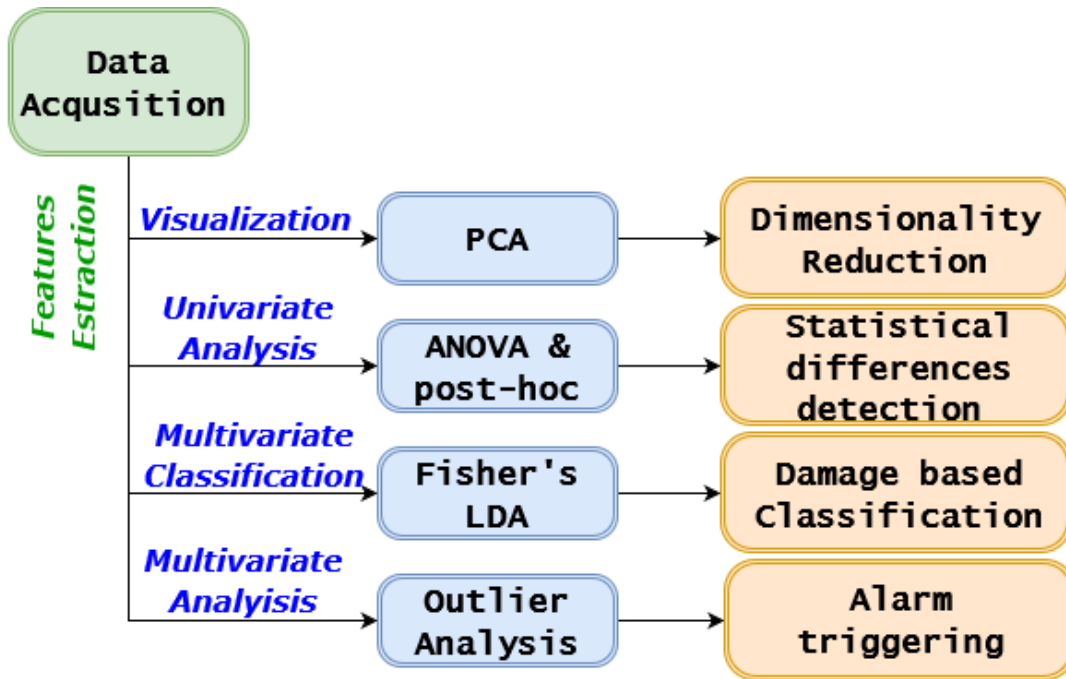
Data Acqusition

Features Estraction

Visualization

PCA

Dimensionality Reduction

Univariate Analysis

ANOVA & post-hoc

Statistical differences detection

Multivariate Classification

Fisher's LDA

Damage based Classification

Multivariate Analyisis

Outlier Analysis

Alarm triggering